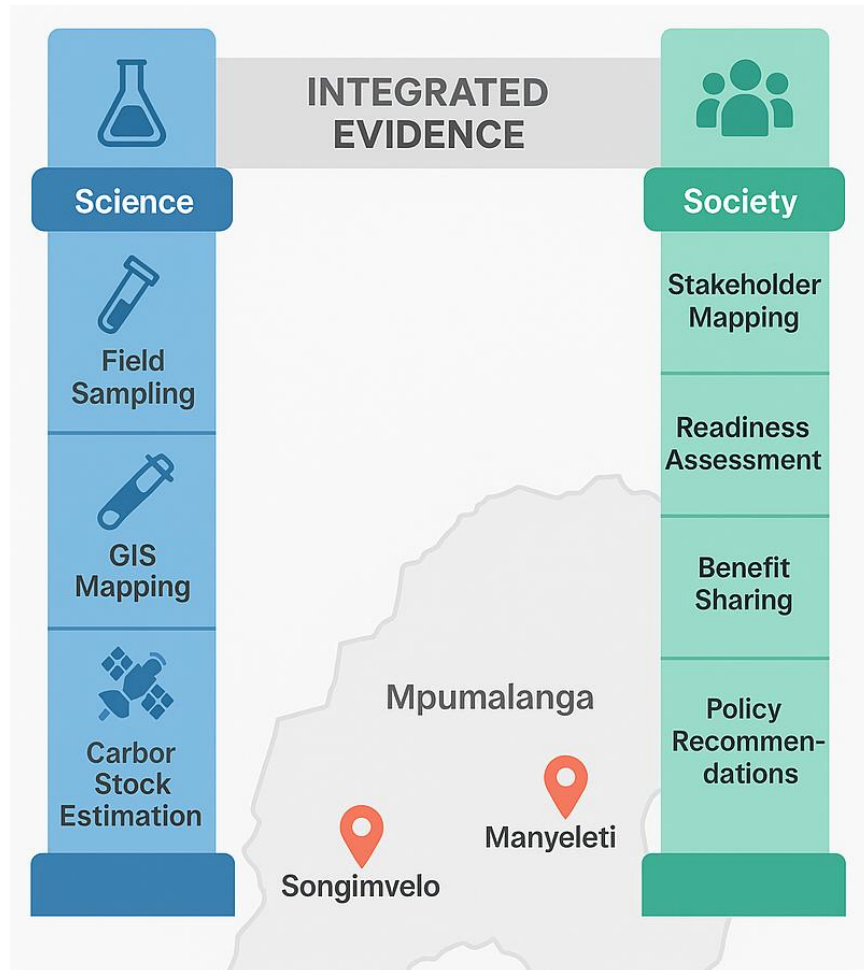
INTEGRATED EVIDENCE

Science

Field Sampling

GIS Mapping

Carbor Stock Estimation

Society

Stakeholder Mapping

Readiness Assessment

Benefit Sharing

Policy Recommendations

Mpumalanga

Manyeleti

Songimvelo